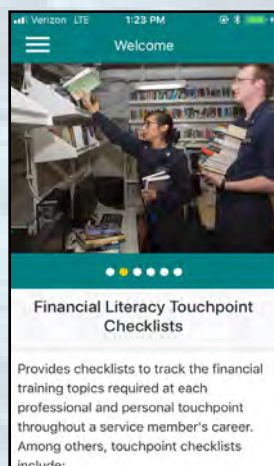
Verizon LTE 1:23 PM

Welcome

Financial Literacy Touchpoint Checklists

Provides checklists to track the financial training topics required at each professional and personal touchpoint throughout a service member's career. Among others, touchpoint checklists include: